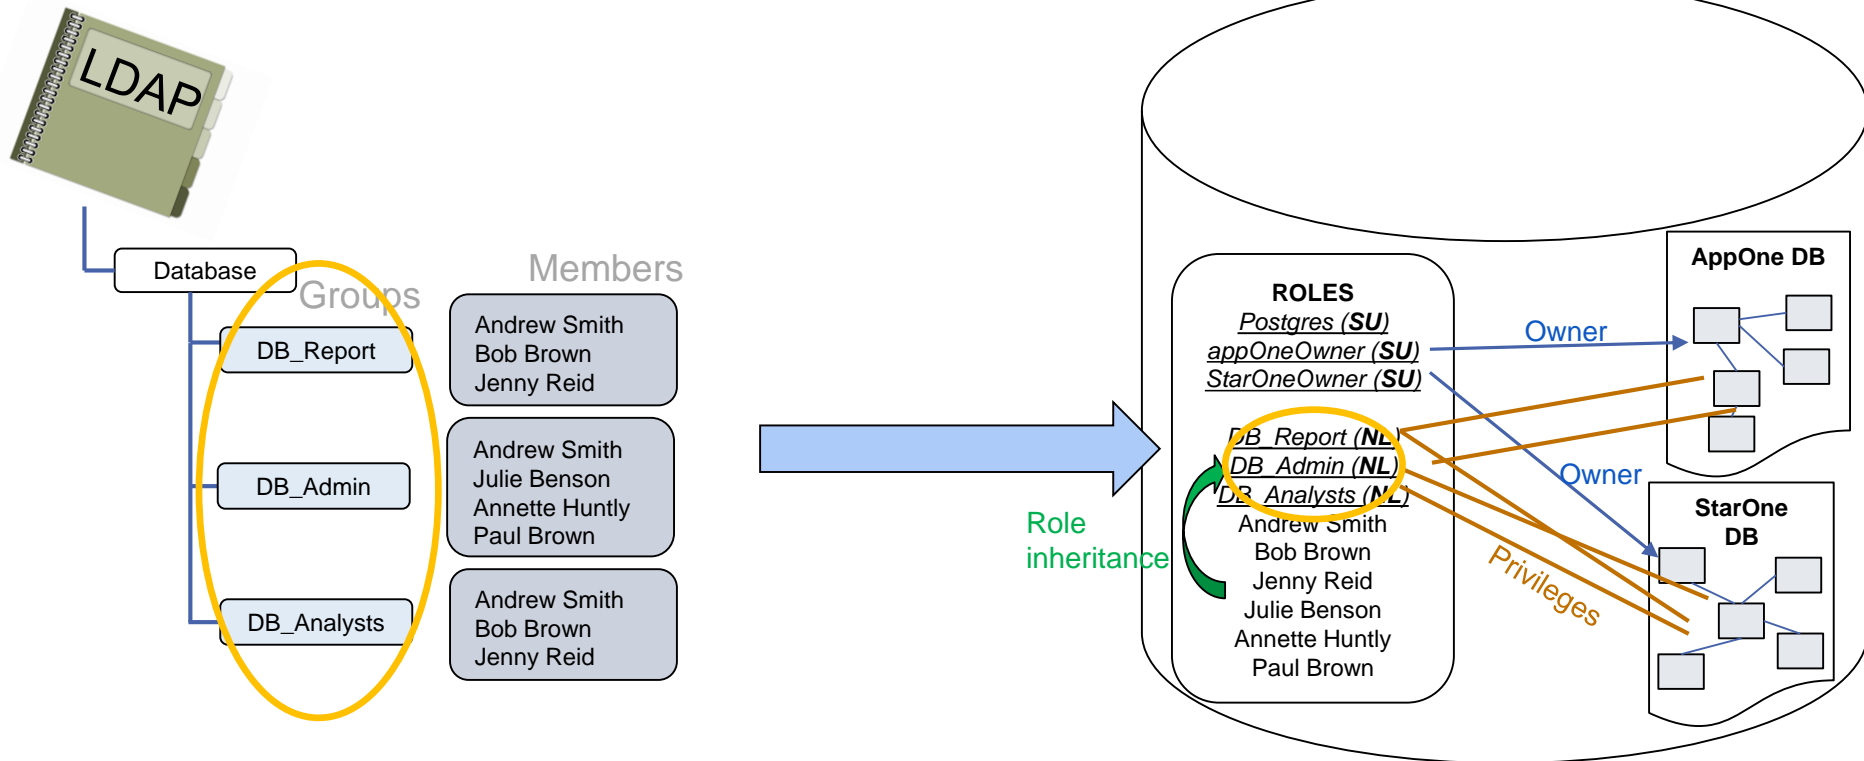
LDAP

Database

Groups

Members

DB_Report

Andrew Smith
Bob Brown
Jenny Reid

DB_Admin

Andrew Smith
Julie Benson
Annette Huntly
Paul Brown

DB_Analysts

Andrew Smith
Bob Brown
Jenny Reid

Role inheritance

ROLES
Postgres (SU)
appOneOwner (SU)
StarOneOwner (SU)

DB_Report (NL)
DB_Admin (NL)
DB_Analysts (NL)
Andrew Smith
Bob Brown
Jenny Reid
Julie Benson
Annette Huntly
Paul Brown

Owner

Owner

Privileges

AppOne DB

StarOne DB